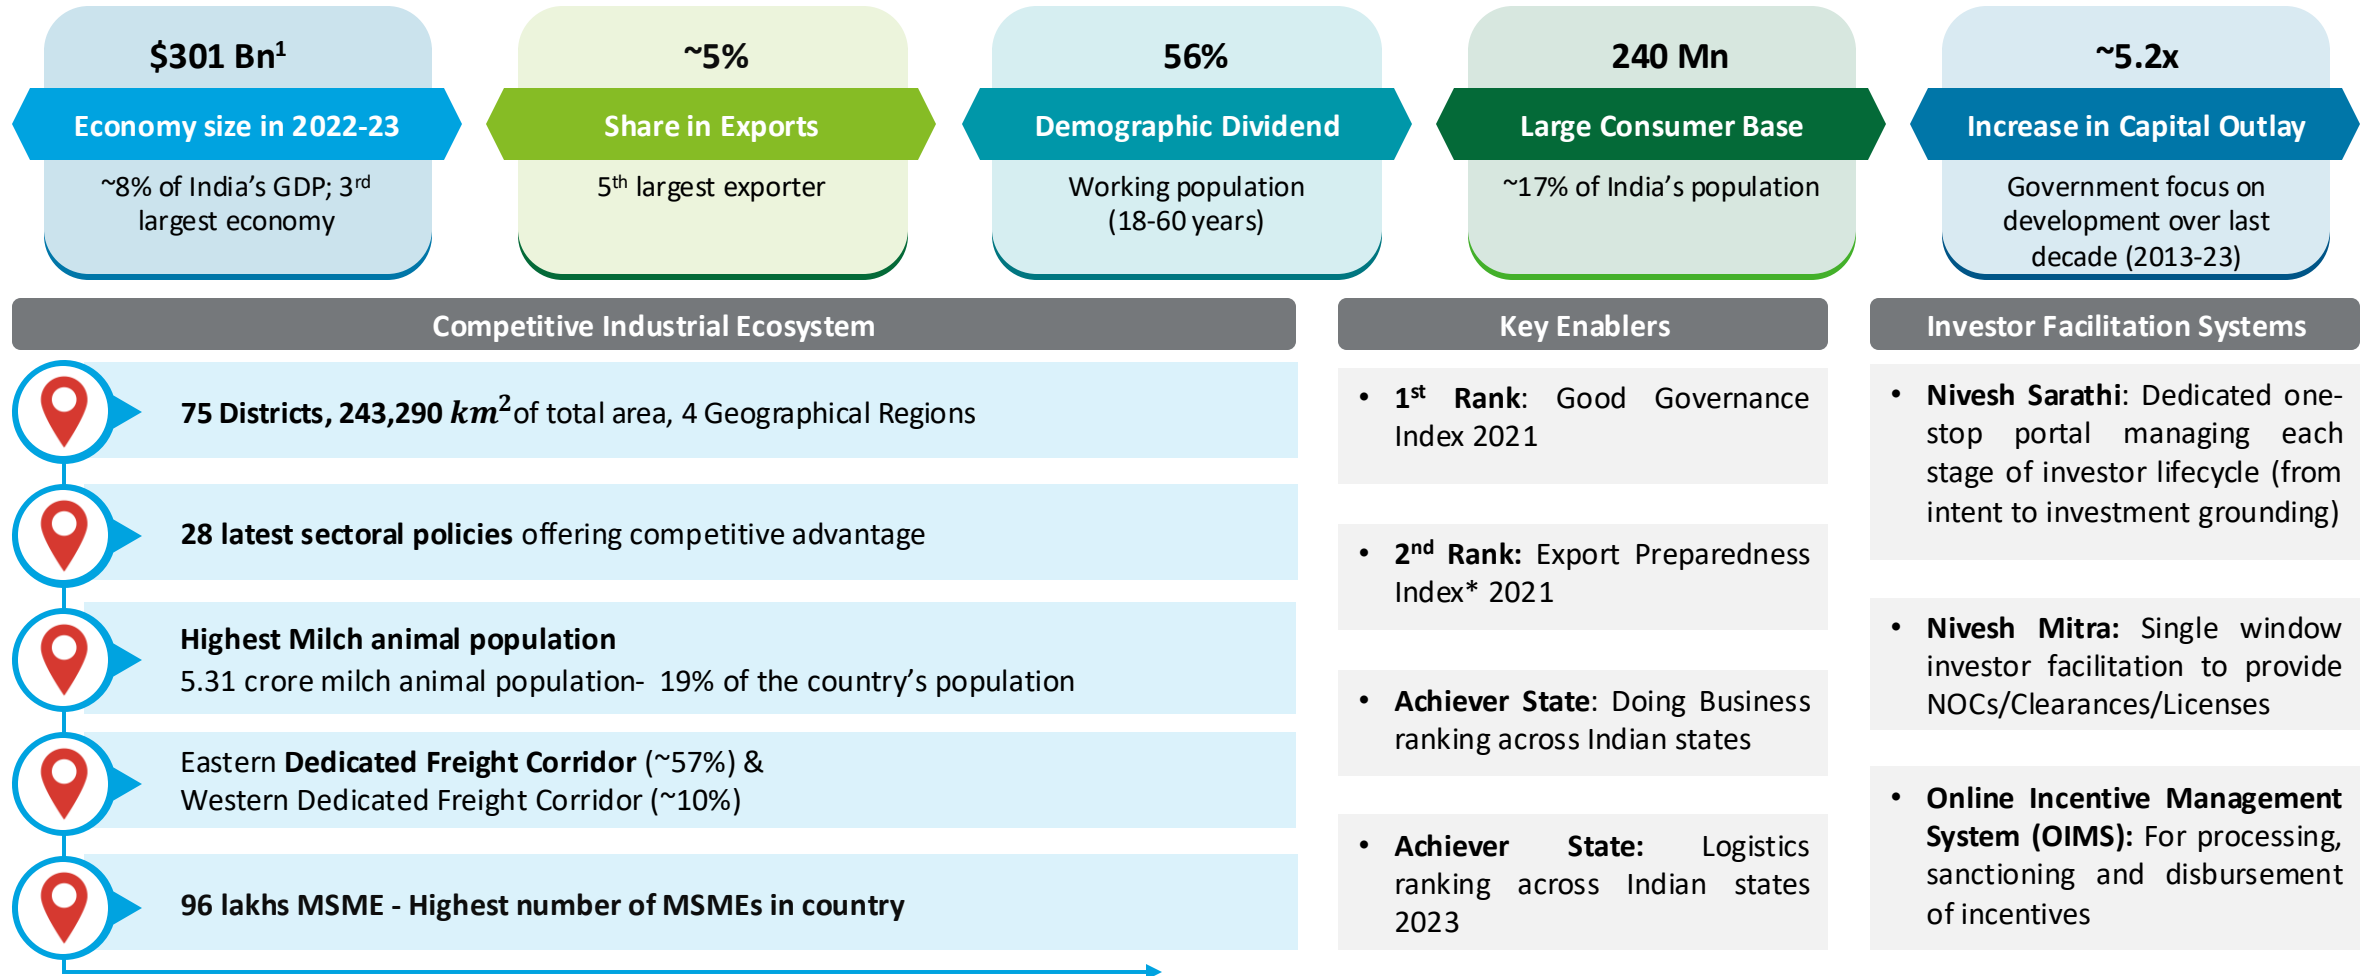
$301 Bn$^1$

Economy size in 2022-23

~8% of India's GDP; 3$^{rd}$ largest economy

~5%

Share in Exports

5$^{th}$ largest exporter

56%

Demographic Dividend

Working population (18-60 years)

240 Mn

Large Consumer Base

~17% of India's population

~5.2x

Increase in Capital Outlay

Government focus on development over last decade (2013-23)

Competitive Industrial Ecosystem

75 Districts, 243,290 $km^2$ of total area, 4 Geographical Regions

28 latest sectoral policies offering competitive advantage

Highest Milch animal population
5.31 crore milch animal population- 19% of the country's population

Eastern Dedicated Freight Corridor (~57%) & Western Dedicated Freight Corridor (~10%)

96 lakhs MSME - Highest number of MSMEs in country

Key Enablers

• 1$^{st}$ Rank: Good Governance Index 2021

• 2$^{nd}$ Rank: Export Preparedness Index* 2021

• Achiever State: Doing Business ranking across Indian states

• Achiever State: Logistics ranking across Indian states 2023

Investor Facilitation Systems

• Nivesh Sarathi: Dedicated one-stop portal managing each stage of investor lifecycle (from intent to investment grounding)

• Nivesh Mitra: Single window investor facilitation to provide NOCs/Clearances/Licenses

• Online Incentive Management System (OIMS): For processing, sanctioning and disbursement of incentives